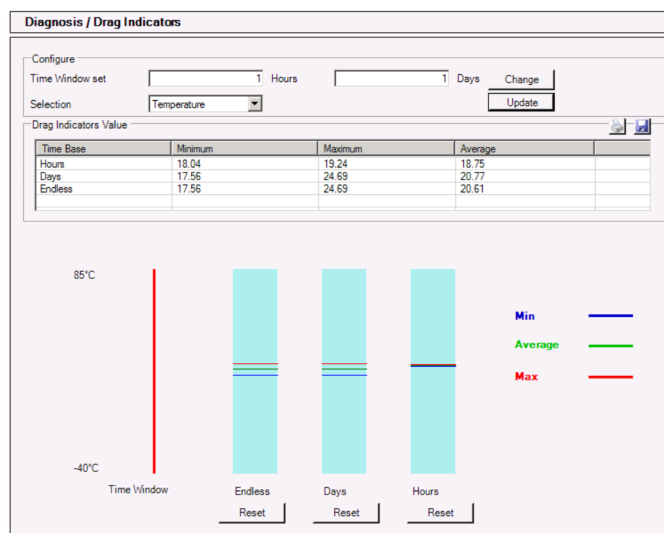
Diagnosis / Drag Indicators

Configure

Time Window set 1 Hours 1 Days Change

Selection Temperature Update

Drag Indicators Value

| Time Base | Minimum | Maximum | Average |
|---|---|---|---|
| Hours | 18.04 | 19.24 | 18.75 |
| Days | 17.56 | 24.69 | 20.77 |
| Endless | 17.56 | 24.69 | 20.61 |

85°C

-40°C

Time Window

Endless

Days

Hours

Min

Average

Max

Reset Reset Reset